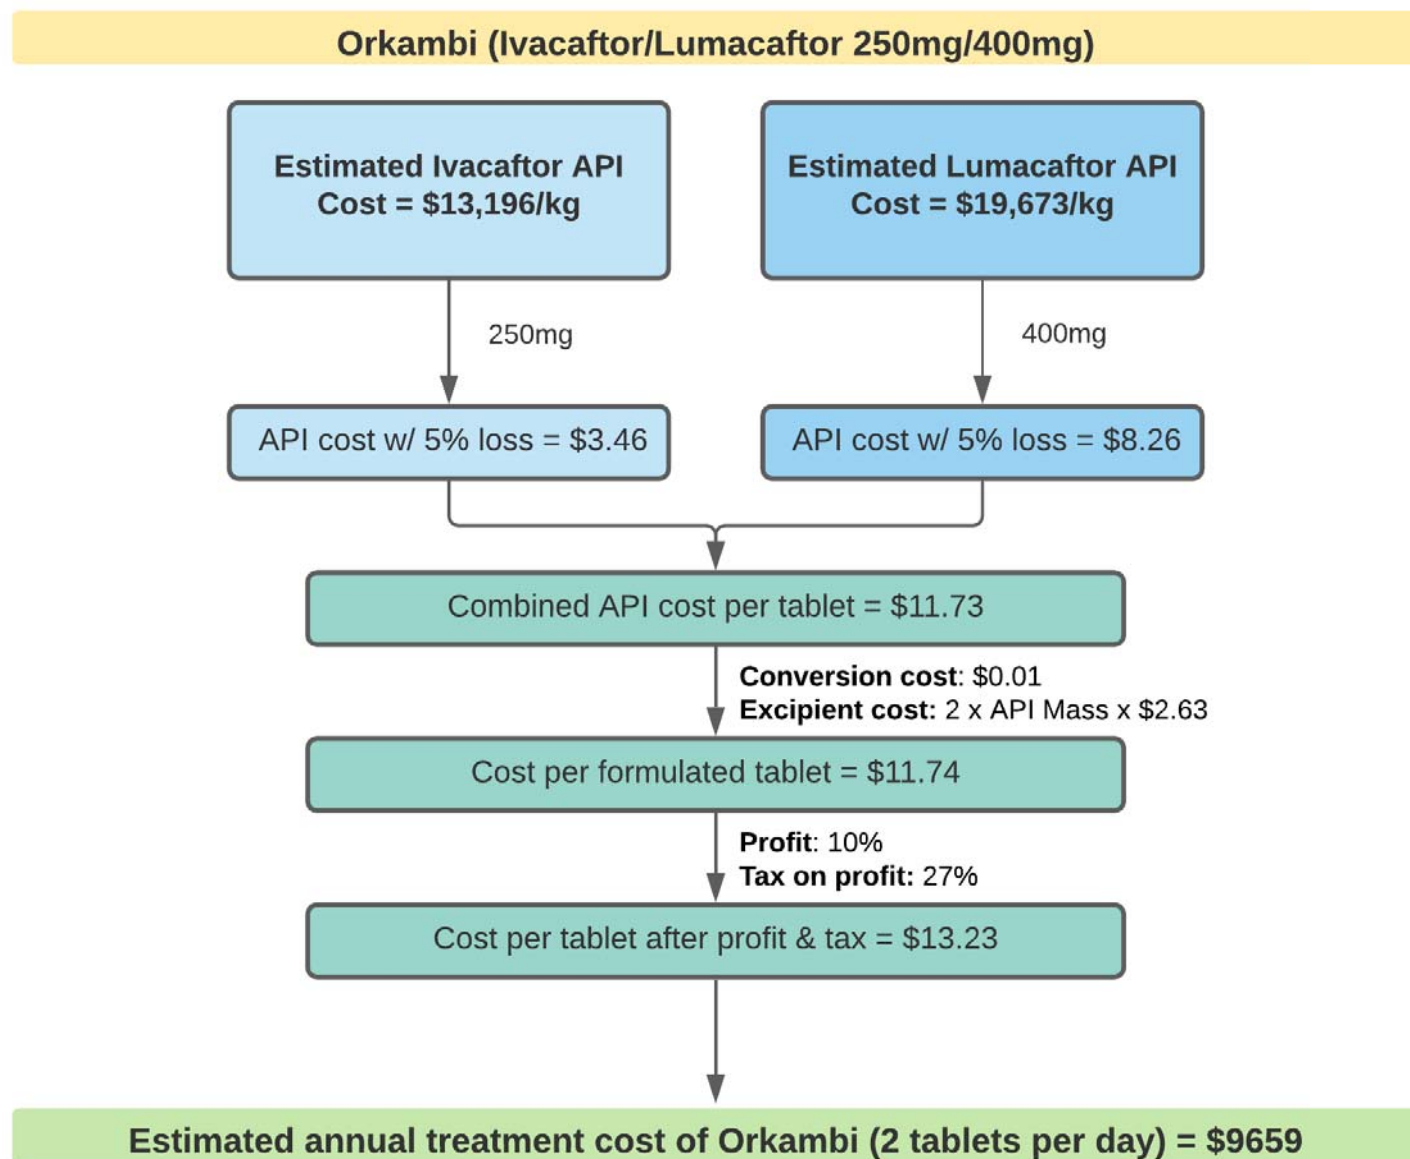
Orkambi (Ivacaftor/Lumacaftor 250mg/400mg)

Estimated Ivacaftor API Cost = \$13,196/kg

Estimated Lumacaftor API Cost = \$19,673/kg

250mg

400mg

API cost w/ 5% loss = \$3.46

API cost w/ 5% loss = \$8.26

Combined API cost per tablet = \$11.73

**Conversion cost**: \$0.01
**Excipient cost:** 2 x API Mass x \$2.63

Cost per formulated tablet = \$11.74

**Profit**: 10%
**Tax on profit:** 27%

Cost per tablet after profit & tax = \$13.23

Estimated annual treatment cost of Orkambi (2 tablets per day) = \$9659